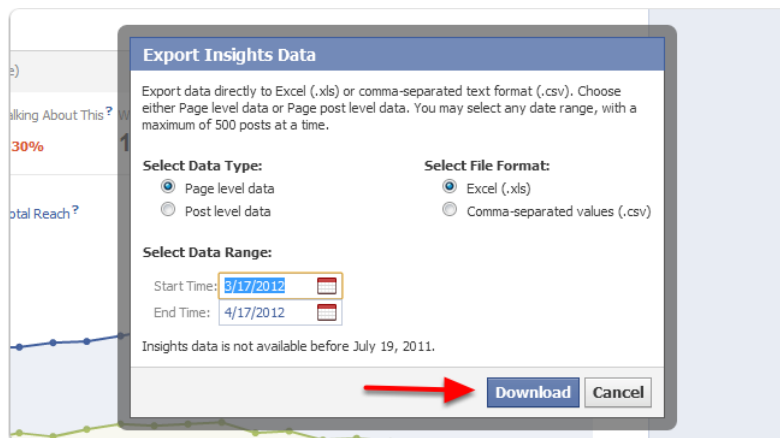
e)

alking About This ? W

30%

otal Reach ?

Export Insights Data

Export data directly to Excel (.xls) or comma-separated text format (.csv). Choose either Page level data or Page post level data. You may select any date range, with a maximum of 500 posts at a time.

Select Data Type:

Page level data

Post level data

Select File Format:

Excel (.xls)

Comma-separated values (.csv)

Select Data Range:

Start Time: 3/17/2012

End Time: 4/17/2012

Insights data is not available before July 19, 2011.

Download

Cancel